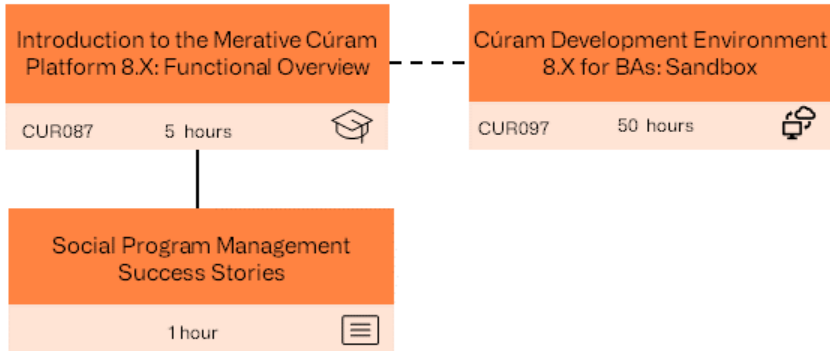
Introduction to the Merative Cúram Platform 8.X: Functional Overview

CUR087 5 hours

Cúram Development Environment 8.X for BAs: Sandbox

CUR097 50 hours

Social Program Management Success Stories

1 hour